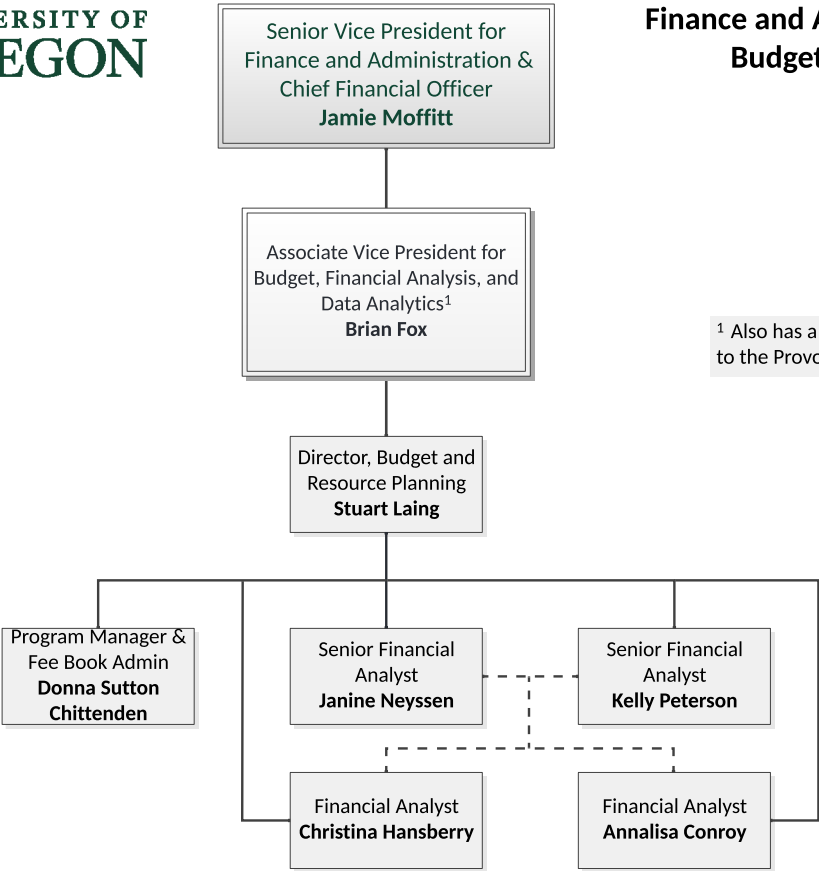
ERSITY OF
EGON

Finance and A
Budget

Senior Vice President for Finance and Administration & Chief Financial Officer
**Jamie Moffitt**

Associate Vice President for Budget, Financial Analysis, and Data Analytics$^1$
**Brian Fox**

$^1$ Also has a
to the Provo

Director, Budget and Resource Planning
**Stuart Laing**

Program Manager & Fee Book Admin
**Donna Sutton Chittenden**

Senior Financial Analyst
**Janine Neyssen**

Senior Financial Analyst
**Kelly Peterson**

Financial Analyst
**Christina Hansberry**

Financial Analyst
**Annalisa Conroy**